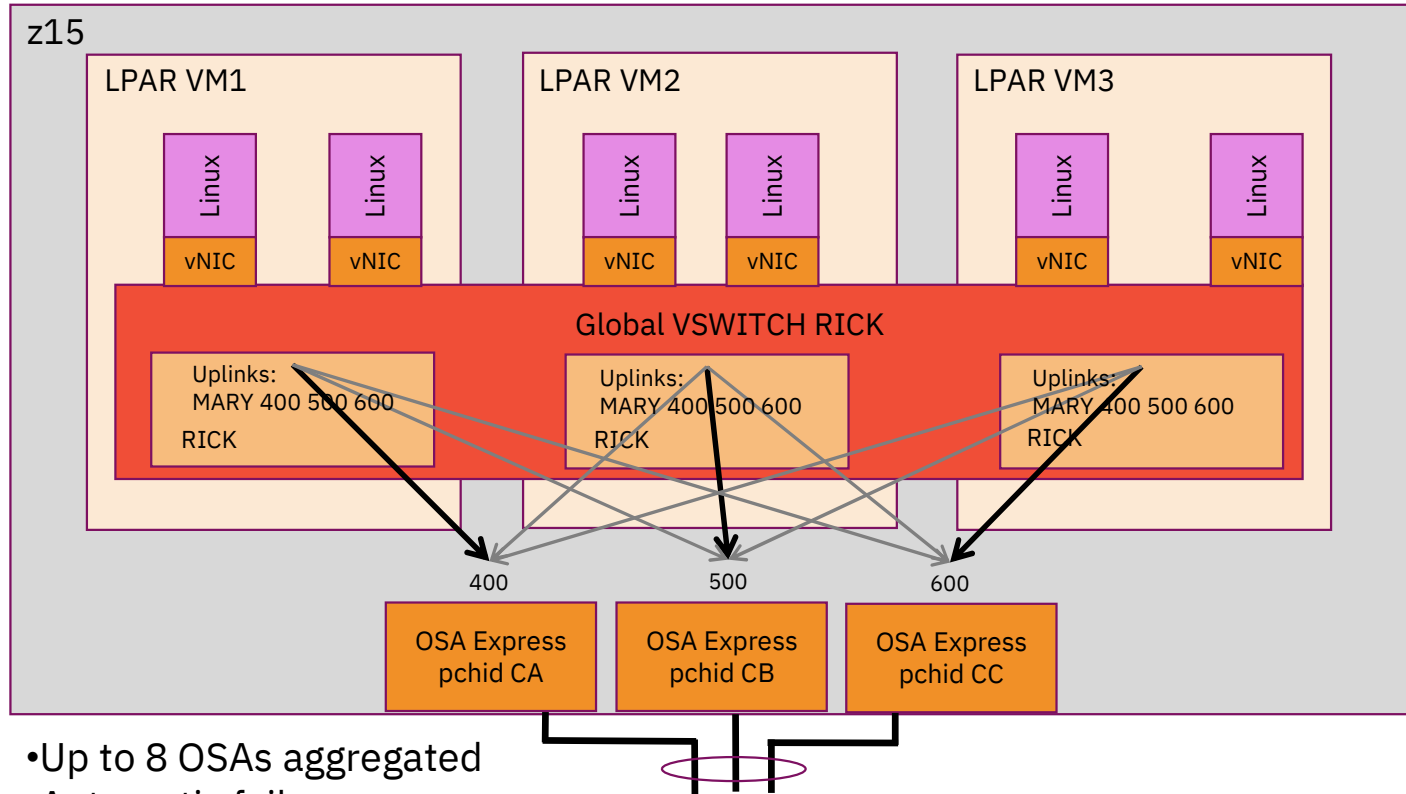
z15

LPAR VM1

LPAR VM2

LPAR VM3

Linux

Linux

Linux

Linux

Linux

Linux

vNIC

vNIC

vNIC

vNIC

vNIC

vNIC

Global VSWITCH RICK

Uplinks:
MARY 400 500 600
RICK

Uplinks:
MARY 400 500 600
RICK

Uplinks:
MARY 400 500 600
RICK

400

500

600

OSA Express pchid CA

OSA Express pchid CB

OSA Express pchid CC

•Up to 8 OSAs aggregated

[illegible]